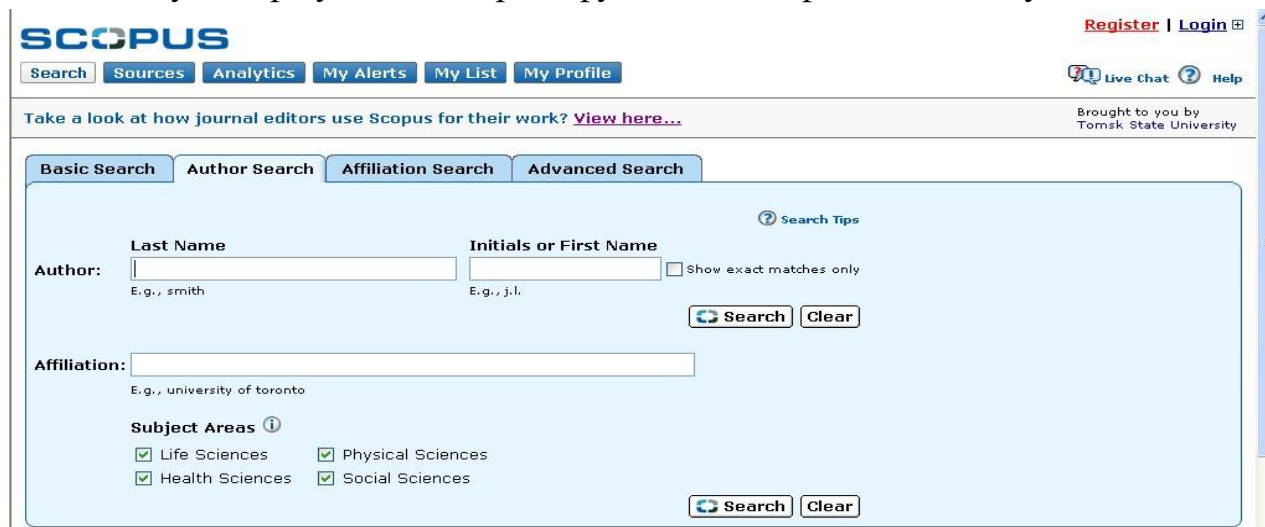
SCOPUS

Register | Login

Search Sources Analytics My Alerts My List My Profile

Live Chat Help

Take a look at how journal editors use Scopus for their work? View here...

Brought to you by Tomsk State University

Basic Search Author Search Affiliation Search Advanced Search

Search Tips

Author:

Last Name

E.g., smith

Initials or First Name

E.g., j.l.

Show exact matches only

Search Clear

Affiliation:

E.g., university of toronto

Subject Areas

Life Sciences Physical Sciences

Health Sciences Social Sciences

Search Clear